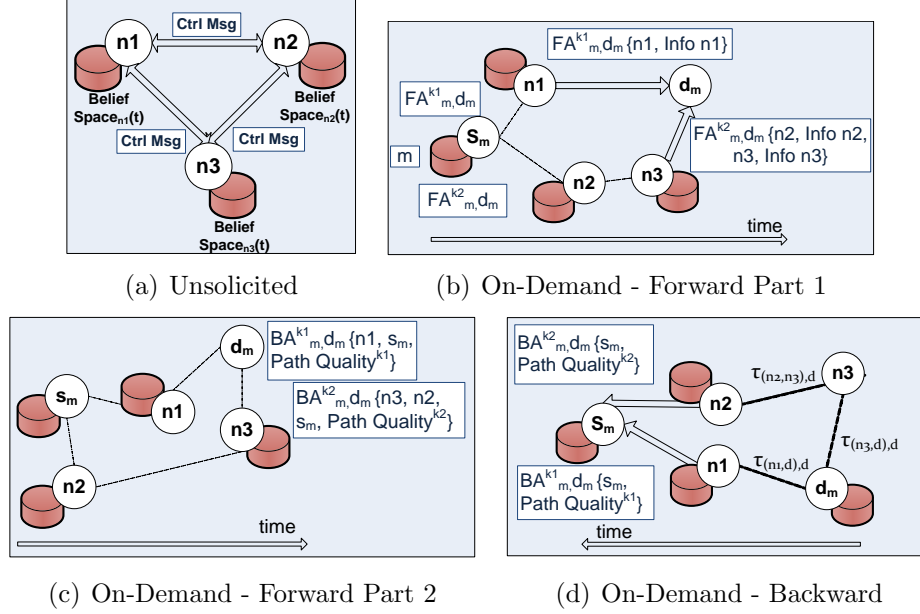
Ctrl Msg

n1

n2

Belief Space$_{n1}$(t)

Belief Space$_{n2}$(t)

Ctrl Msg

Ctrl Msg

n3

Belief Space$_{n3}$(t)

(a) Unsolicited

FA$^{k1}{}_{m,}$d$_m$ {n1, Info n1}

FA$^{k1}{}_{m,}$d$_m$

n1

d$_m$

S$_m$

FA$^{k2}{}_{m,}$d$_m$ {n2, Info n2, n3, Info n3}

m

n2

n3

FA$^{k2}{}_{m,}$d$_m$

time

(b) On-Demand - Forward Part 1

d$_m$

BA$^{k1}{}_{m,}$d$_m$ {n1, s$_m$, Path Quality$^{k1}$}

s$_m$

n1

BA$^{k2}{}_{m,}$d$_m$ {n3, n2, s$_m$, Path Quality$^{k2}$}

n3

n2

time

(c) On-Demand - Forward Part 2

BA$^{k2}{}_{m,}$d$_m$ {s$_m$, Path Quality$^{k2}$}

$\tau_{(n2,n3),d}$

n3

n2

S$_m$

$\tau_{(n3,d),d}$

n1

$\tau_{(n1,d),d}$

BA$^{k1}{}_{m,}$d$_m$ {s$_m$, Path Quality$^{k1}$}

d$_m$

time

(d) On-Demand - Backward